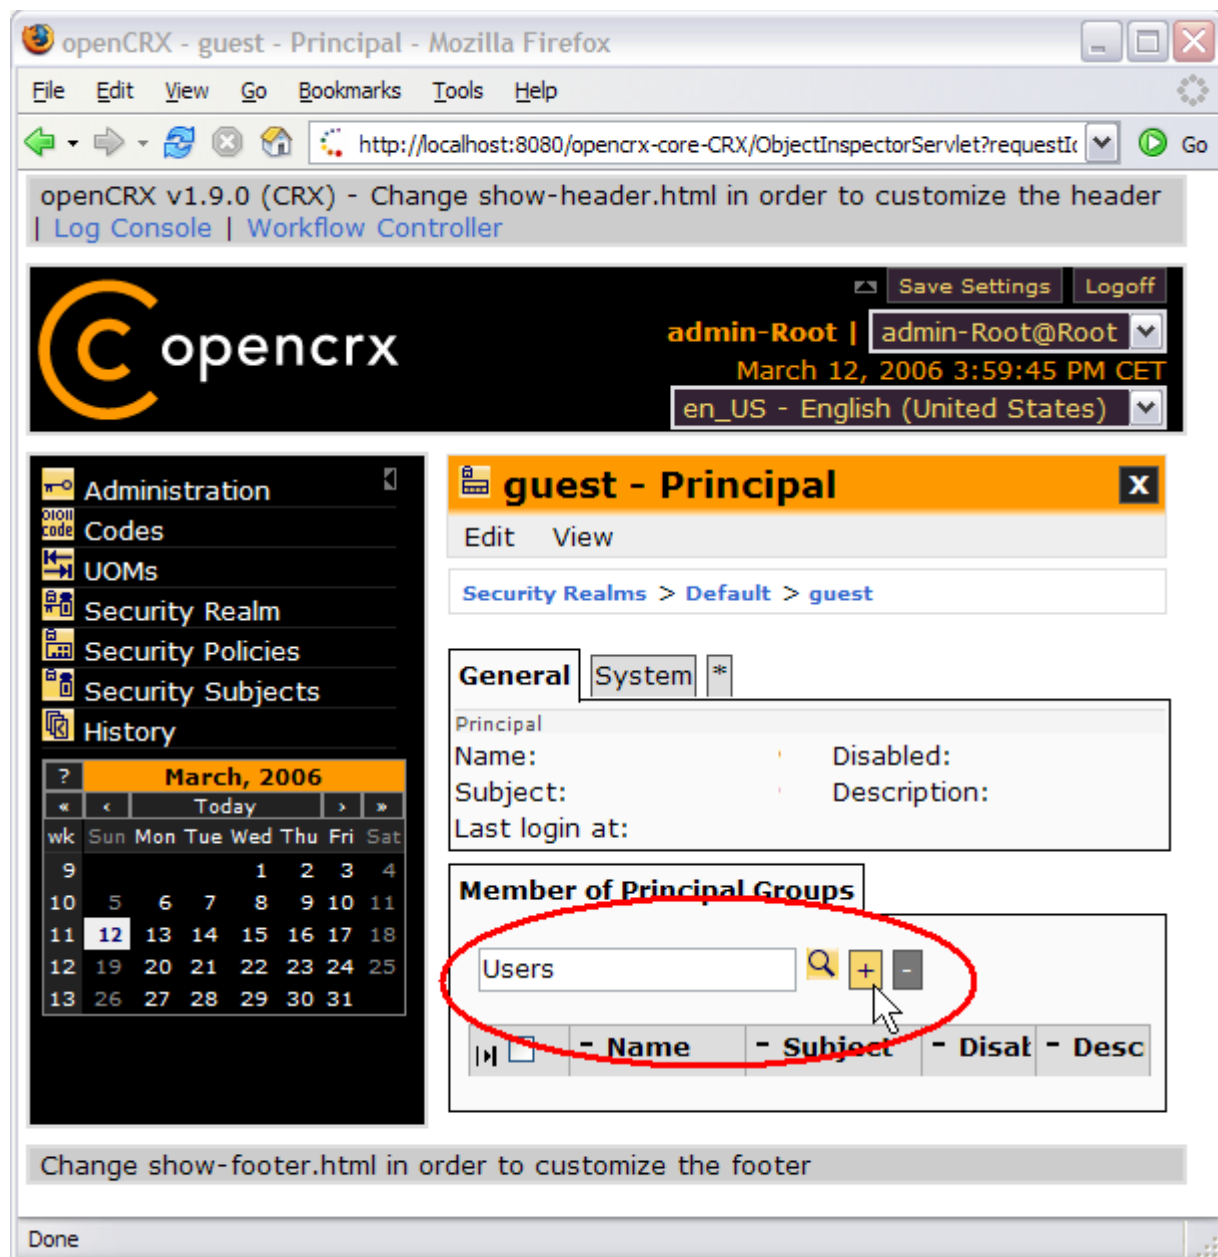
openCRX - guest - Principal - Mozilla Firefox

File Edit View Go Bookmarks Tools Help

http://localhost:8080/opencrx-core-CRX/ObjectInspectorServlet?requestI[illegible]

Go

openCRX v1.9.0 (CRX) - Change show-header.html in order to customize the header | Log Console | Workflow Controller

opencrx

Save Settings Logoff

admin-Root | admin-Root@Root

March 12, 2006 3:59:45 PM CET

en_US - English (United States)

Administration
Codes
UOMs
Security Realm
Security Policies
Security Subjects
History

| ? | March, 2006 | | | | | | |
|---|---|---|---|---|---|---|---|
| « | ‹ | Today | | | | › | » |
| wk | Sun | Mon | Tue | Wed | Thu | Fri | Sat |
| 9 | | | | 1 | 2 | 3 | 4 |
| 10 | 5 | 6 | 7 | 8 | 9 | 10 | 11 |
| 11 | 12 | 13 | 14 | 15 | 16 | 17 | 18 |
| 12 | 19 | 20 | 21 | 22 | 23 | 24 | 25 |
| 13 | 26 | 27 | 28 | 29 | 30 | 31 | |

guest - Principal

X

Edit View

Security Realms > Default > guest

General System *

Principal
Name: Disabled:
Subject: Description:
Last login at:

Member of Principal Groups

Users

+ -

| | Name | Subject | Disal | Desc |
|---|---|---|---|---|

Change show-footer.html in order to customize the footer

Done